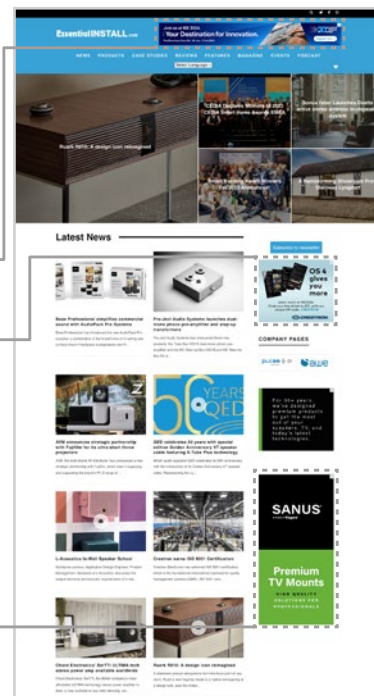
EssentialINSTALL.com

Your Destination for Innovation.

NEWS PRODUCTS CASE STUDIES REVIEWS FEATURES MAGAZINE EVENTS PODCAST

Select Language

Ruark R810: A design icon reimagined

CEDIA Systems Winners at 2023 CEDIA Smart Home Awards EMEA

Sonos fans launches Studio active stereo wireless loudspeaker system

Smart Building Award Winners For 2023 Announced

A Revolutionary Smart Glass That Shatters Limitations?

Latest News

Subscribe to newsletter

Bose Professional simplifies commercial sound with AudioPack Pro Systems

Pro-Ject Audio Systems launches dual-mono phono pre-amplifier and step-up transformers

OS 4 gives you more

COMPANY PAGES

awe

AVM announces strategic partnership with Fujifilm for its ultra-short throw projectors

QED celebrates 50 years with special edition Golden Anniversary XT speaker cable featuring X-Tube Plus technology

L-Acoustics In-Wall Speaker School

Crestron earns ISO 9001 Certification

SANUS

Premium TV Mounts

Chord Electronics' ToTT1 ULTIMA tech wows power amp available worldwide

Ruark R810: A design icon reimagined